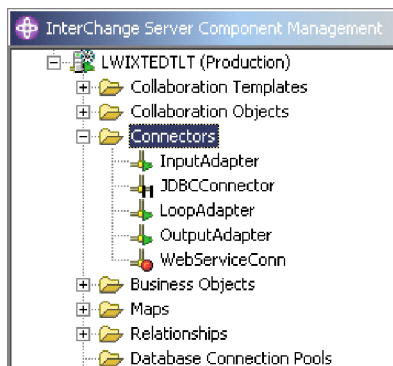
InterChange Server Component Management
LWIXTEDTLT (Production)
Collaboration Templates
Collaboration Objects
Connectors
InputAdapter
JDBCConnector
LoopAdapter
OutputAdapter
WebServiceConn
Business Objects
Maps
Relationships
Database Connection Pools